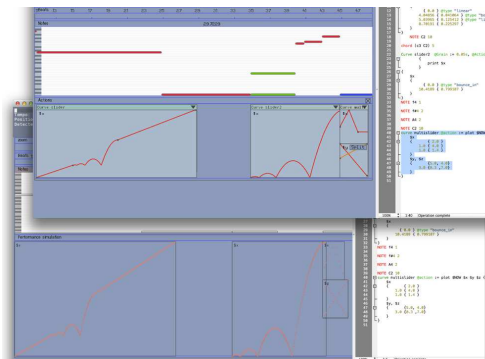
Notes
Actions
Curve slider1
Curve slider2
$x_1$
$x_2$
$x_3$
Performance simulation
$x_1$
$x_2$
$x_3$
NOTE C3 10
chord (c3 C3) 0
Curve slider1 @Grain := 0.01s, @Action
print $x
$x
$y
NOTE F4 1
NOTE F#4 2
NOTE A4 2
NOTE C2 3
Curve multislider @action := print $NOW $x
$x, $z
NOTE F4 1
NOTE F#4 1
NOTE A4 1
NOTE C2 3
Operation complete